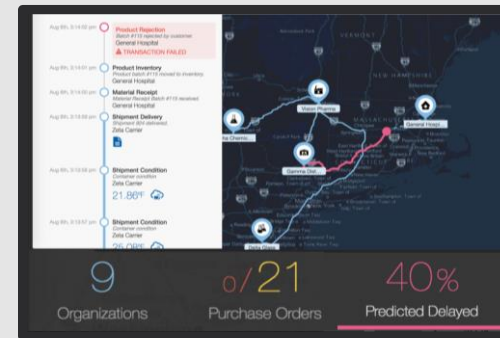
Aug 8th, 3:14:08 pm
Product Rejection
Batch #110 rejected by customer
General Hospital
TRANSACTION FAILED

Aug 8th, 3:14:01 pm
Product Inventory
Product batch #110 moved to inventory
General Hospital

Aug 8th, 3:14:00 pm
Material Receipt
Material Receipt Batch #110 received
General Hospital

Aug 8th, 3:13:59 pm
Shipment Delivery
Shipment #04 delivered
Zeta Carrier

Aug 8th, 3:13:58 pm
Shipment Condition
Container condition
Zeta Carrier
21.86°F

Aug 8th, 3:13:57 pm
Shipment Condition
Container condition
Zeta Carrier
25.08°F

VERMONT
NEW HAMPSHIRE
MASSACHUSETTS
Vision Pharma
General Hospi...
Gamma Dist...
...a Chemic...
Zeta Carr...

9
Organizations
0/21
Purchase Orders
40%
Predicted Delayed